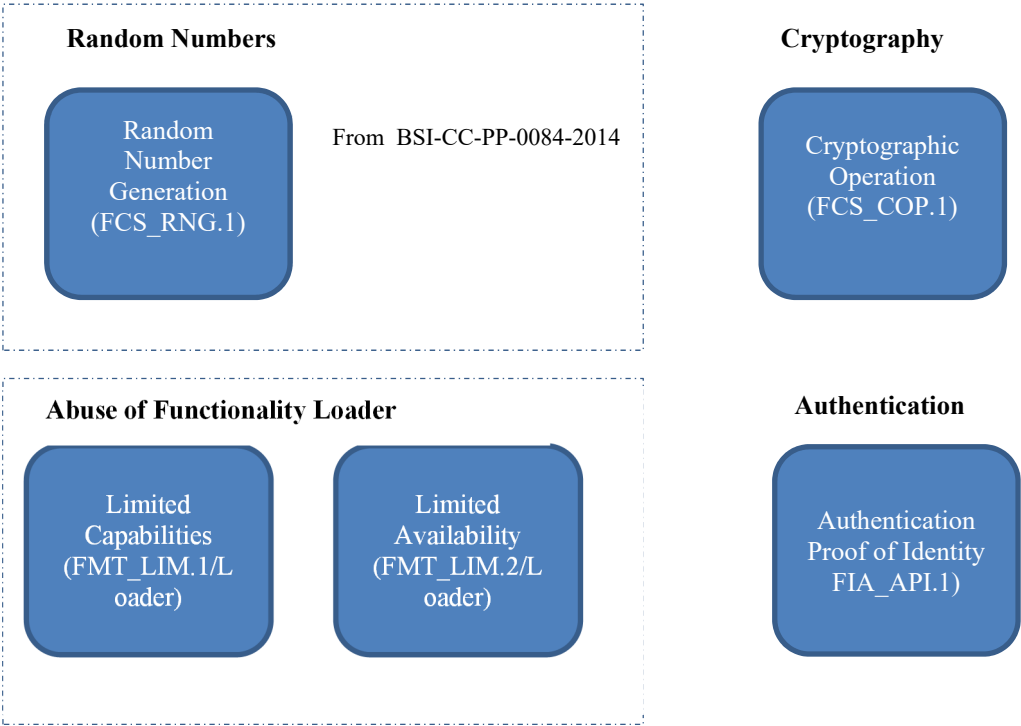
Random Numbers

Random Number Generation (FCS_RNG.1)

From BSI-CC-PP-0084-2014

Cryptography

Cryptographic Operation (FCS_COP.1)

Abuse of Functionality Loader

Limited Capabilities (FMT_LIM.1/Loader)

Limited Availability (FMT_LIM.2/Loader)

Authentication

Authentication Proof of Identity FIA_API.1)